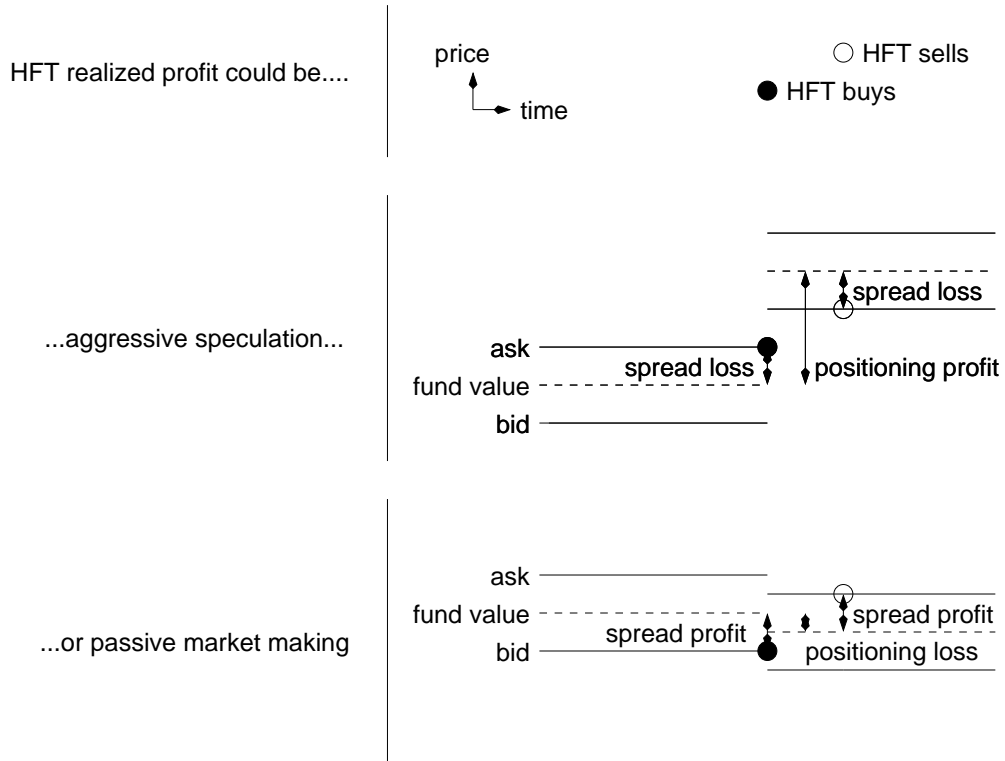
HFT realized profit could be....

price

time

HFT sells

HFT buys

...aggressive speculation...

spread loss

ask

spread loss

positioning profit

fund value

bid

...or passive market making

ask

fund value

spread profit

spread profit

bid

positioning loss